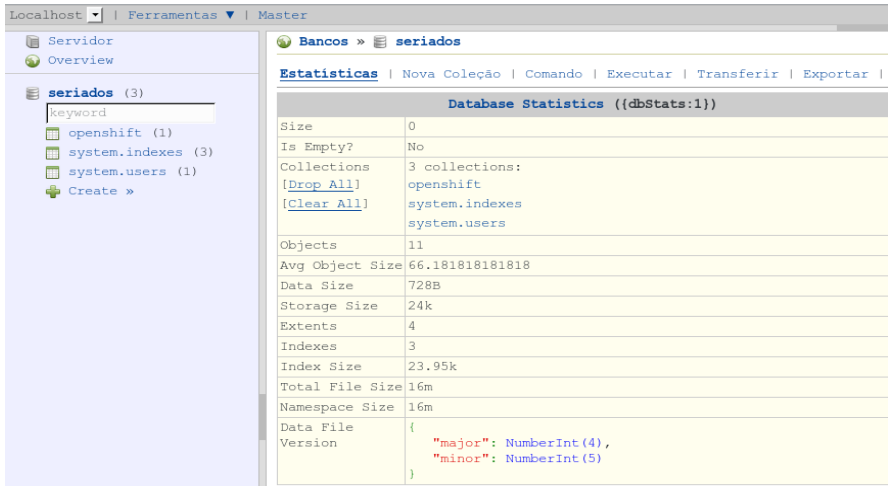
Localhost | Ferramentas ▼ | Master

Servidor
Overview

seriados (3)
keyword
openshift (1)
system.indexes (3)
system.users (1)
Create »

Bancos » seriados

Estatísticas | Nova Coleção | Comando | Executar | Transferir | Exportar |

| Database Statistics ({dbStats:1}) | |
|---|---|
| Size | 0 |
| Is Empty? | No |
| Collections [Drop All] [Clear All] | 3 collections: openshift system.indexes system.users |
| Objects | 11 |
| Avg Object Size | 66.181818181818 |
| Data Size | 728B |
| Storage Size | 24k |
| Extents | 4 |
| Indexes | 3 |
| Index Size | 23.95k |
| Total File Size | 16m |
| Namespace Size | 16m |
| Data File Version | { "major": NumberInt(4), "minor": NumberInt(5) } |